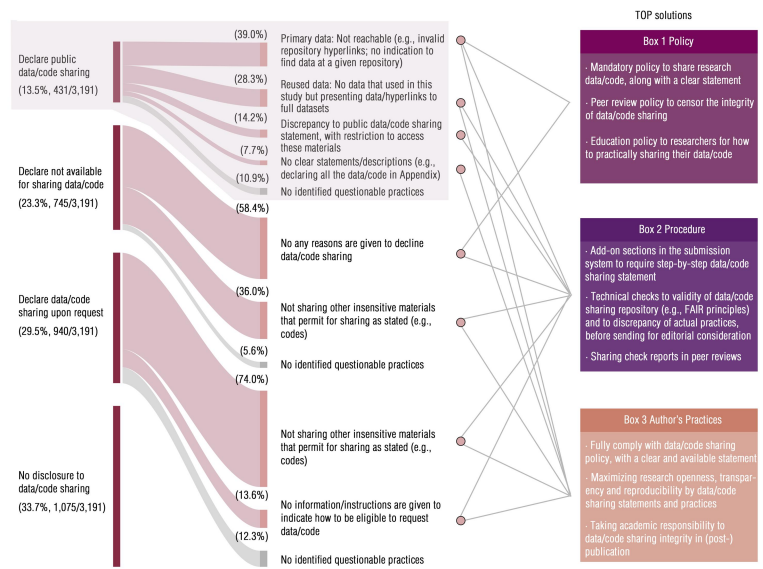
Declare public data/code sharing

(13.5%, 431/3,191)

Declare not available for sharing data/code

(23.3%, 745/3,191)

Declare data/code sharing upon request

(29.5%, 940/3,191)

No disclosure to data/code sharing

(33.7%, 1,075/3,191)

(39.0%)

Primary data: Not reachable (e.g., invalid repository hyperlinks; no indication to find data at a given repository)

(28.3%)

Reused data: No data that used in this study but presenting data/hyperlinks to full datasets

(14.2%)

Discrepancy to public data/code sharing statement, with restriction to access these materials

(7.7%)

No clear statements/descriptions (e.g., declaring all the data/code in Appendix)

(10.9%)

No identified questionable practices

(58.4%)

No any reasons are given to decline data/code sharing

(36.0%)

Not sharing other insensitive materials that permit for sharing as stated (e.g., codes)

(5.6%)

No identified questionable practices

(74.0%)

Not sharing other insensitive materials that permit for sharing as stated (e.g., codes)

(13.6%)

No information/instructions are given to indicate how to be eligible to request data/code

(12.3%)

No identified questionable practices

TOP solutions

Box 1 Policy

· Mandatory policy to share research data/code, along with a clear statement

· Peer review policy to censor the integrity of data/code sharing

· Education policy to researchers for how to practically sharing their data/code

Box 2 Procedure

· Add-on sections in the submission system to require step-by-step data/code sharing statement

· Technical checks to validity of data/code sharing repository (e.g., FAIR principles) and to discrepancy of actual practices, before sending for editorial consideration

· Sharing check reports in peer reviews

Box 3 Author's Practices

· Fully comply with data/code sharing policy, with a clear and available statement

· Maximizing research openness, transparency and reproducibility by data/code sharing statements and practices

· Taking academic responsibility to data/code sharing integrity in (post-) publication